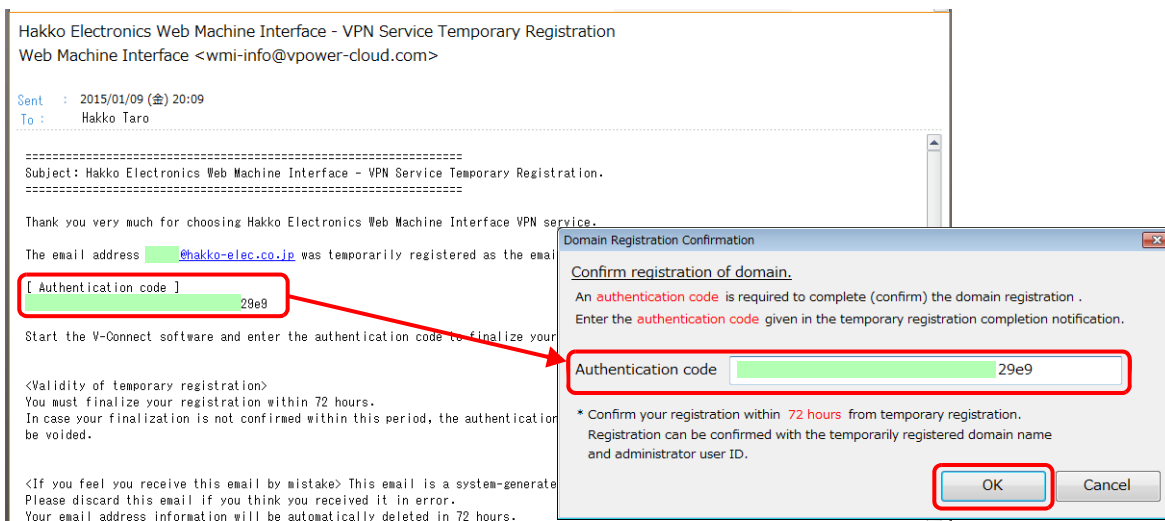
Hakko Electronics Web Machine Interface - VPN Service Temporary Registration
Web Machine Interface <wmi-info@vpower-cloud.com>

Sent : 2015/01/09 (金) 20:09
To : Hakko Taro

==============================================================
Subject: Hakko Electronics Web Machine Interface - VPN Service Temporary Registration.
==============================================================

Thank you very much for choosing Hakko Electronics Web Machine Interface VPN service.

The email address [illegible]@hakko-elec.co.jp was temporarily registered as the emai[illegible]

[ Authentication code ]
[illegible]29e9

Start the V-Connect software and enter the authentication code to finalize your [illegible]

<Validity of temporary registration>
You must finalize your registration within 72 hours.
In case your finalization is not confirmed within this period, the authenticatio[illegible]
be voided.

<If you feel you receive this email by mistake> This email is a system-generate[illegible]
Please discard this email if you think you received it in error.
Your email address information will be automatically deleted in 72 hours.

Domain Registration Confirmation

Confirm registration of domain.

An authentication code is required to complete (confirm) the domain registration .
Enter the authentication code given in the temporary registration completion notification.

Authentication code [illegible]29e9

* Confirm your registration within 72 hours from temporary registration.
Registration can be confirmed with the temporarily registered domain name and administrator user ID.

OK
Cancel